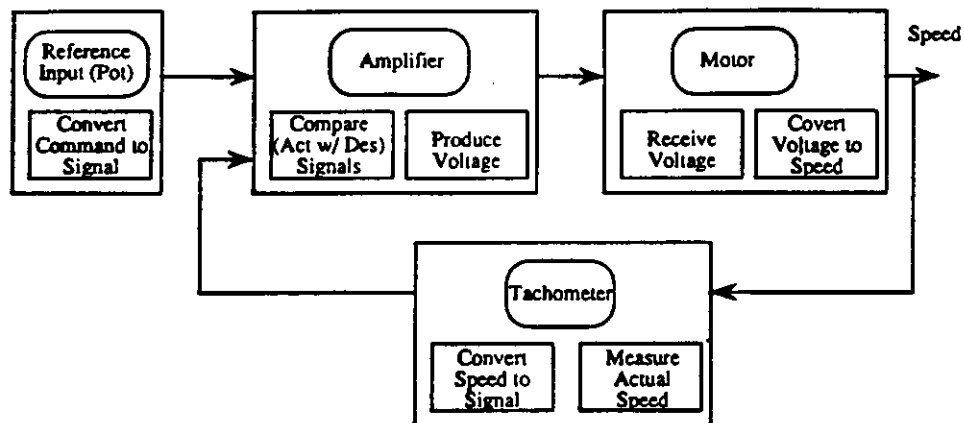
Reference Input (Pot)

Convert Command to Signal

Amplifier

Compare (Act w/ Des) Signals

Produce Voltage

Motor

Receive Voltage

Covert Voltage to Speed

Speed

Tachometer

Convert Speed to Signal

Measure Actual Speed